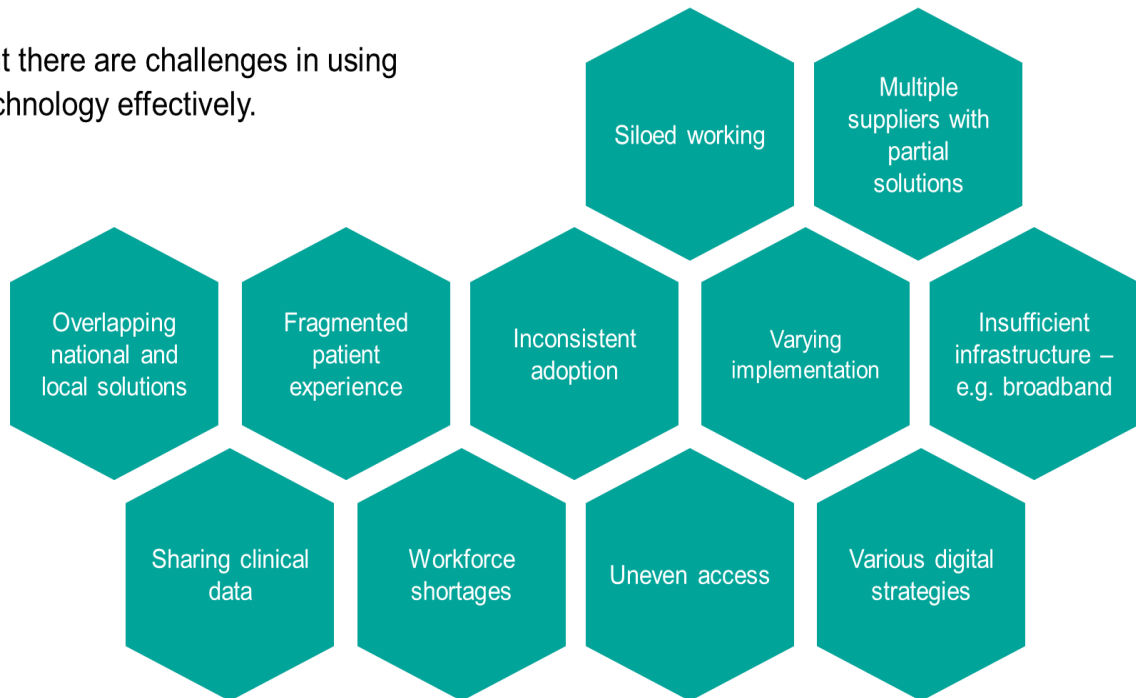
t there are challenges in using
chnology effectively.

Siloed working

Multiple suppliers with partial solutions

Overlapping national and local solutions

Fragmented patient experience

Inconsistent adoption

Varying implementation

Insufficient infrastructure – e.g. broadband

Sharing clinical data

Workforce shortages

Uneven access

Various digital strategies